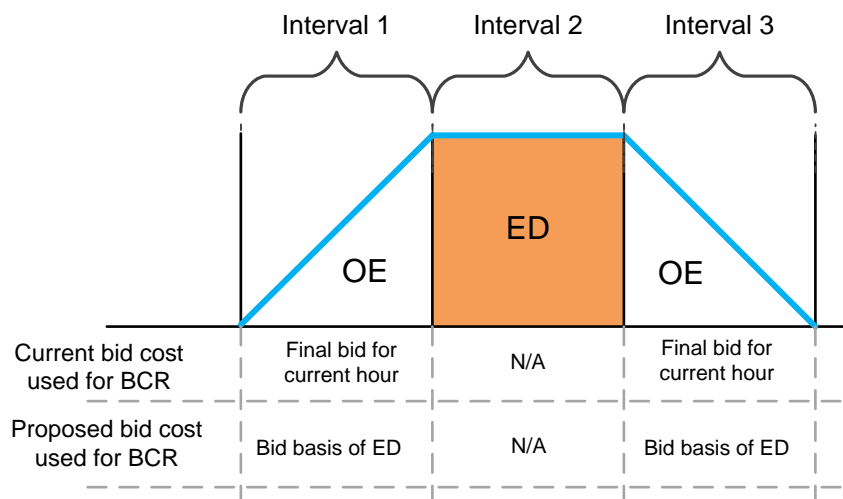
Interval 1
Interval 2
Interval 3

ED
OE
OE

| | | | |
|---|---|---|---|
| Current bid cost used for BCR | Final bid for current hour | N/A | Final bid for current hour |
| Proposed bid cost used for BCR | Bid basis of ED | N/A | Bid basis of ED |